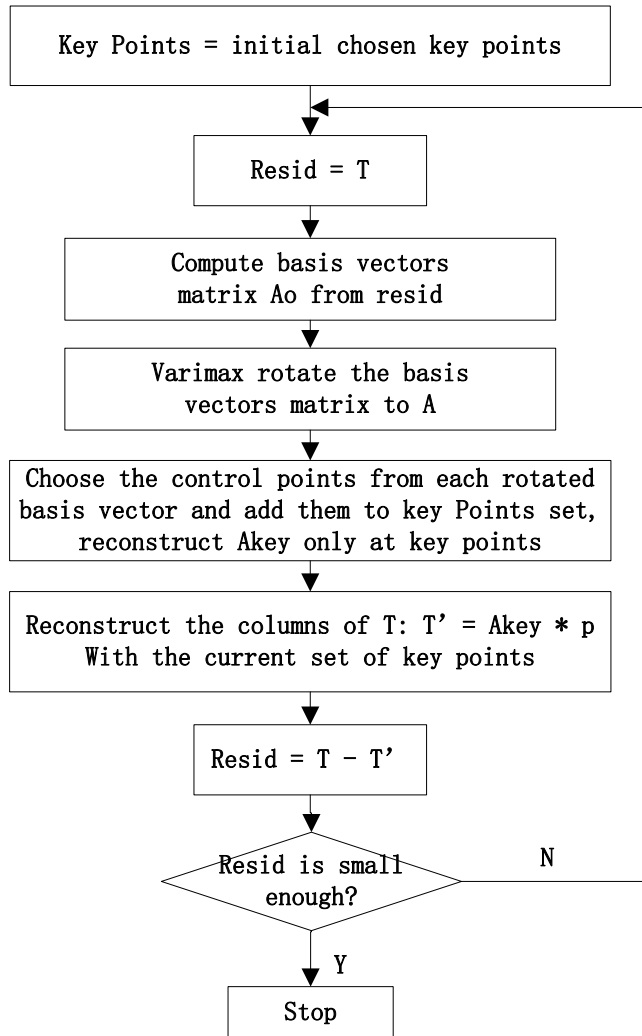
Key Points = initial chosen key points

Resid = T

Compute basis vectors matrix Ao from resid

Varimax rotate the basis vectors matrix to A

Choose the control points from each rotated basis vector and add them to key Points set, reconstruct Akey only at key points

Reconstruct the columns of T: T’ = Akey * p With the current set of key points

Resid = T - T’

Resid is small enough?

N

Y

Stop